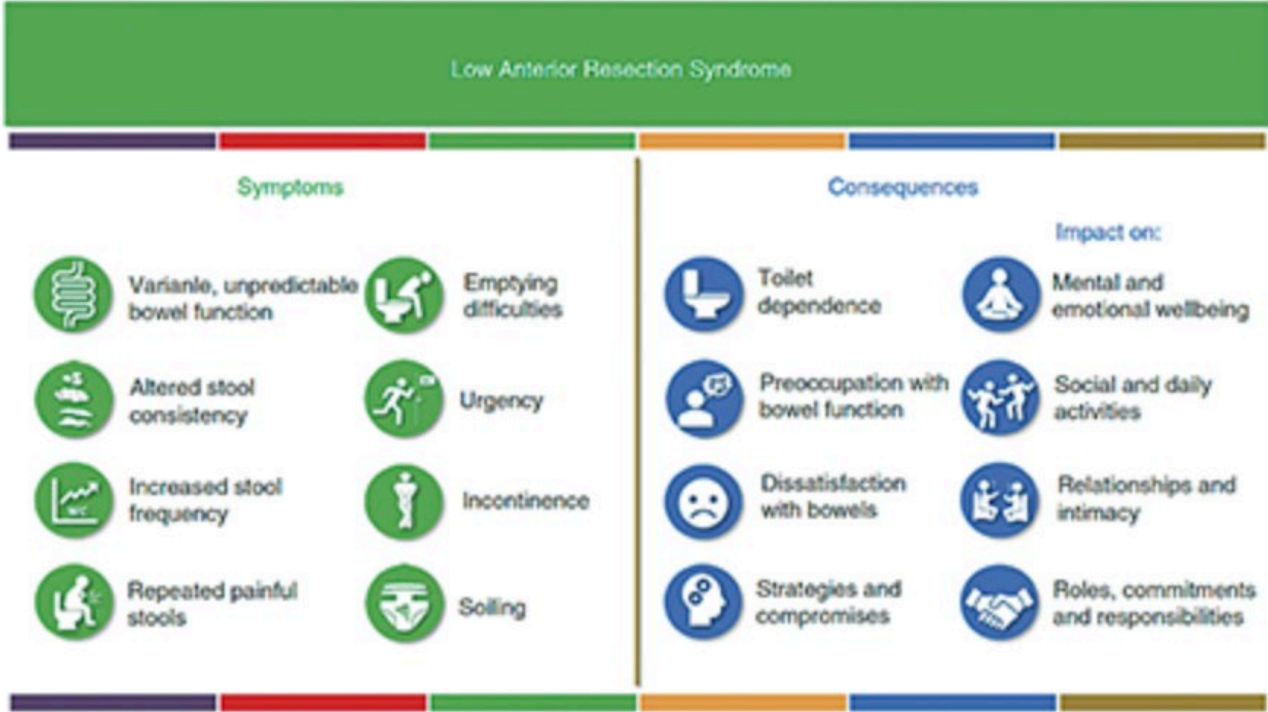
Low Anterior Resection Syndrome

Symptoms

Varianle, unpredictable bowel function

Emptying difficulties

Altered stool consistency

Urgency

Increased stool frequency

Incontinence

Repeated painful stools

Soiling

Consequences

Toilet dependence

Preoccupation with bowel function

Dissatisfaction with bowels

Strategies and compromises

Impact on:

Mental and emotional wellbeing

Social and daily activities

Relationships and intimacy

Roles, commitments and responsibilities